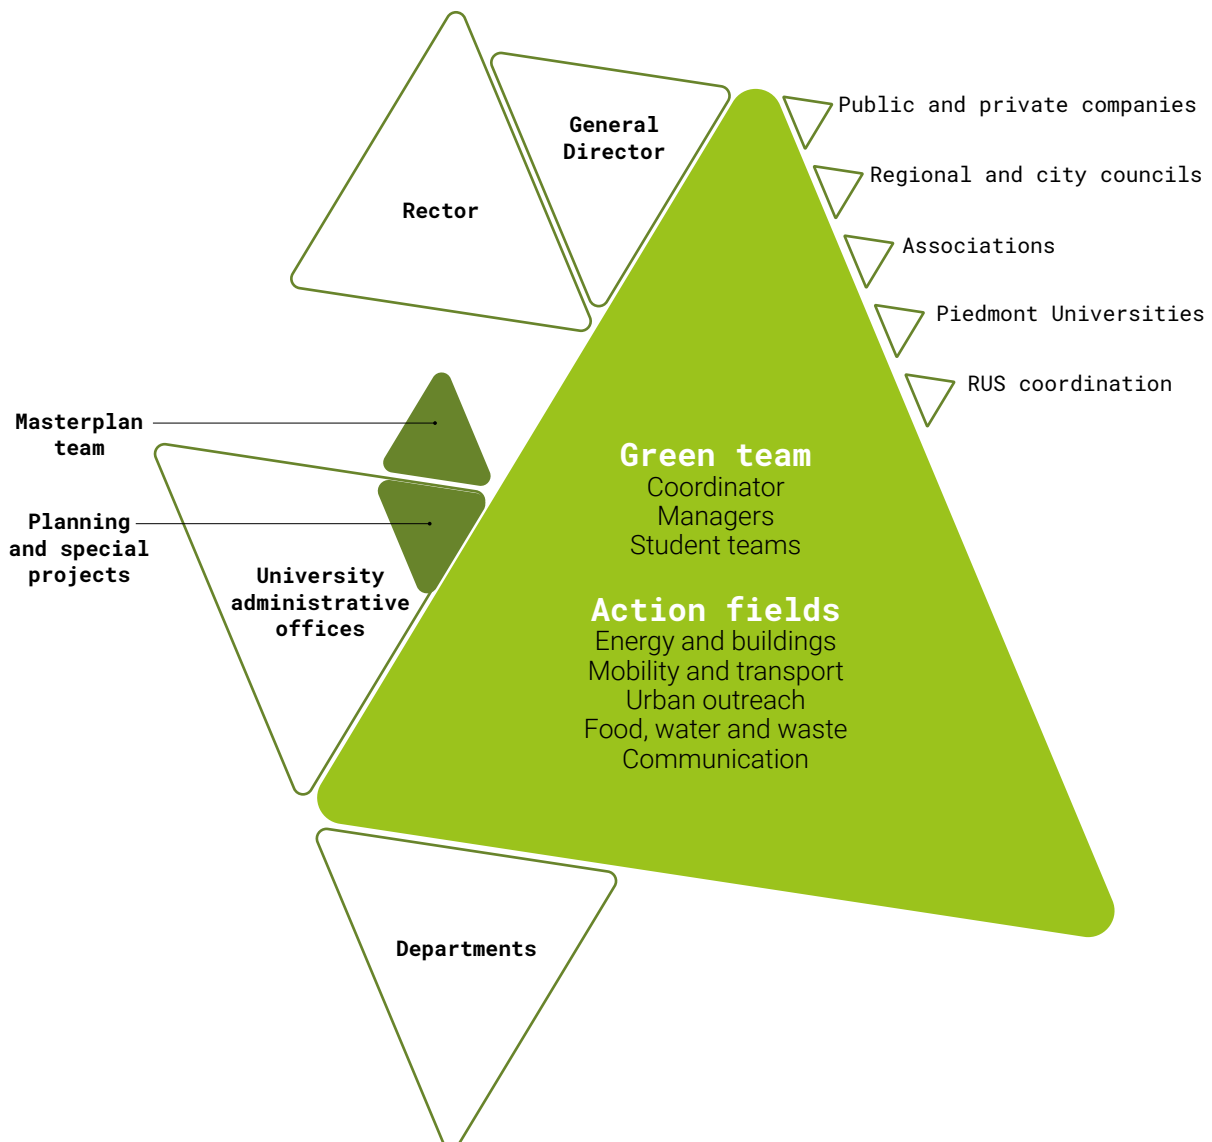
General Director

Rector

Public and private companies

Regional and city councils

Associations

Piedmont Universities

RUS coordination

Masterplan team

Planning and special projects

University administrative offices

Green team
Coordinator
Managers
Student teams

Action fields
Energy and buildings
Mobility and transport
Urban outreach
Food, water and waste
Communication

Departments